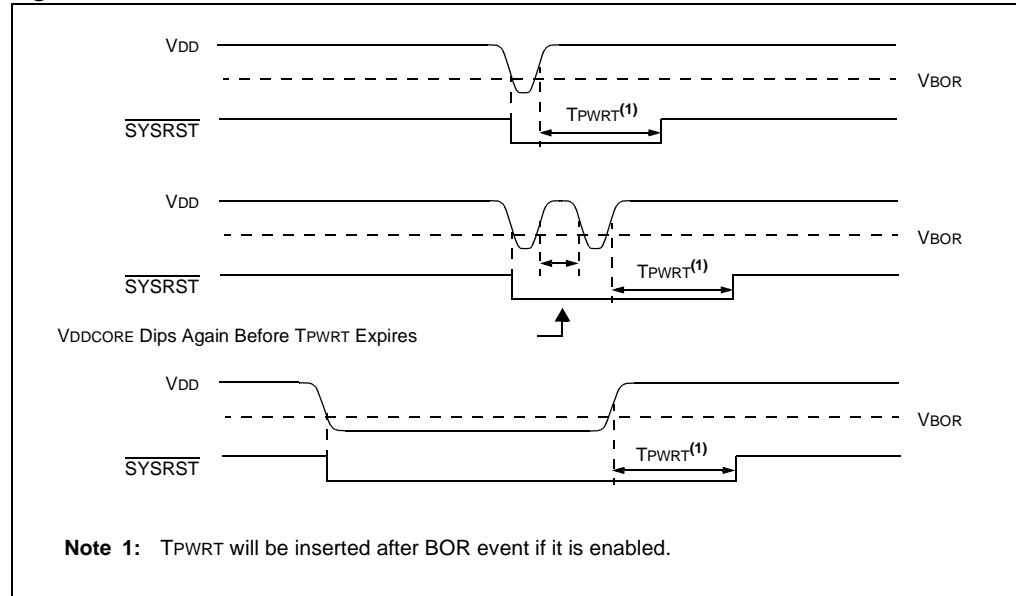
VDD

VBOR

TPWRT$^{(1)}$

$\overline{SYSRST}$

VDD

VBOR

TPWRT$^{(1)}$

$\overline{SYSRST}$

VDDCORE Dips Again Before TPWRT Expires

VDD

VBOR

TPWRT$^{(1)}$

$\overline{SYSRST}$

**Note 1:** TPWRT will be inserted after BOR event if it is enabled.